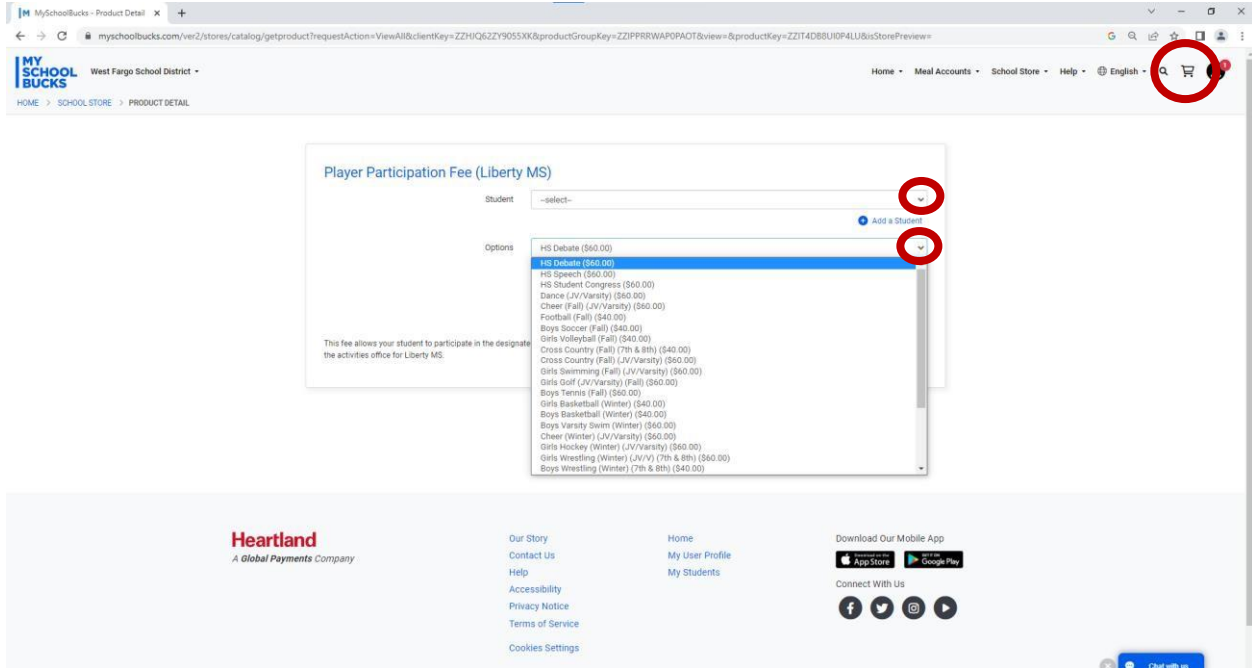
MySchoolBucks - Product Detail ×  +

myschoolbucks.com/ver2/stores/catalog/getproduct?requestAction=ViewAll&clientKey=ZZHJQ62ZY9055XK&productGroupKey=ZZIPPRRWAP0PAOT&view=&productKey=ZZIT4DB8UI0P4LU&isStorePreview=

MY SCHOOL BUCKS  West Fargo School District

Home  Meal Accounts  School Store  Help  English

HOME > SCHOOL STORE > PRODUCT DETAIL

Player Participation Fee (Liberty MS)

Student  --select--

Add a Student

Options  HS Debate ($60.00)

HS Debate ($60.00)
HS Speech ($60.00)
HS Student Congress ($60.00)
Dance (JV/Varsity) ($60.00)
Cheer (Fall) (JV/Varsity) ($60.00)
Football (Fall) ($40.00)
Boys Soccer (Fall) ($40.00)
Girls Volleyball (Fall) ($40.00)
Cross Country (Fall) (7th & 8th) ($40.00)
Cross Country (Fall) (JV/Varsity) ($60.00)
Girls Swimming (Fall) (JV/Varsity) ($60.00)
Girls Golf (JV/Varsity) (Fall) ($60.00)
Boys Tennis (Fall) ($60.00)
Girls Basketball (Winter) ($40.00)
Boys Basketball (Winter) ($40.00)
Boys Varsity Swim (Winter) ($60.00)
Cheer (Winter) (JV/Varsity) ($60.00)
Girls Hockey (Winter) (JV/Varsity) ($60.00)
Girls Wrestling (Winter) (JV/V) (7th & 8th) ($60.00)
Boys Wrestling (Winter) (7th & 8th) ($40.00)

This fee allows your student to participate in the designate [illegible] the activities office for Liberty MS.

Heartland
A Global Payments Company

Our Story
Contact Us
Help
Accessibility
Privacy Notice
Terms of Service
Cookies Settings

Home
My User Profile
My Students

Download Our Mobile App
App Store
Google Play
Connect With Us

Chat with us